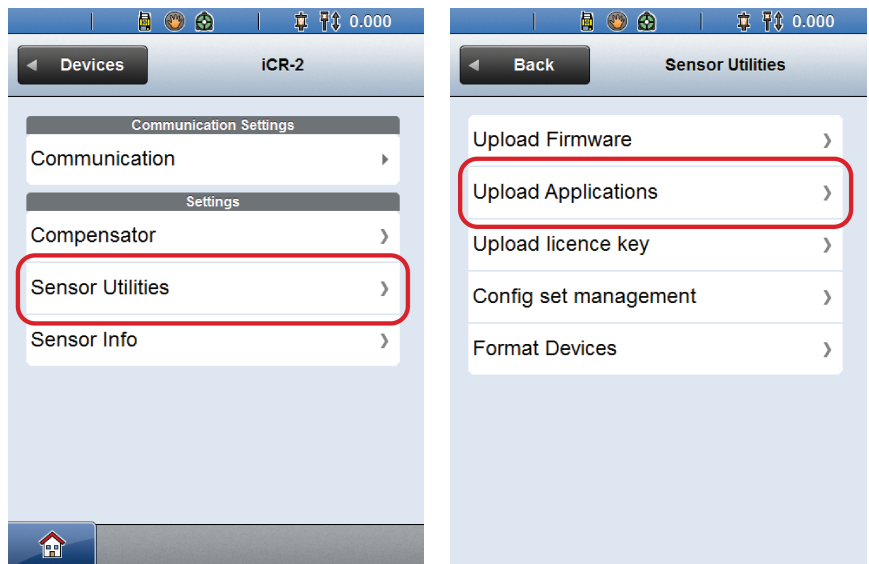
0.000

Devices

iCR-2

Communication Settings

Communication

Settings

Compensator

Sensor Utilities

Sensor Info

0.000

Back

Sensor Utilities

Upload Firmware

Upload Applications

Upload licence key

Config set management

Format Devices